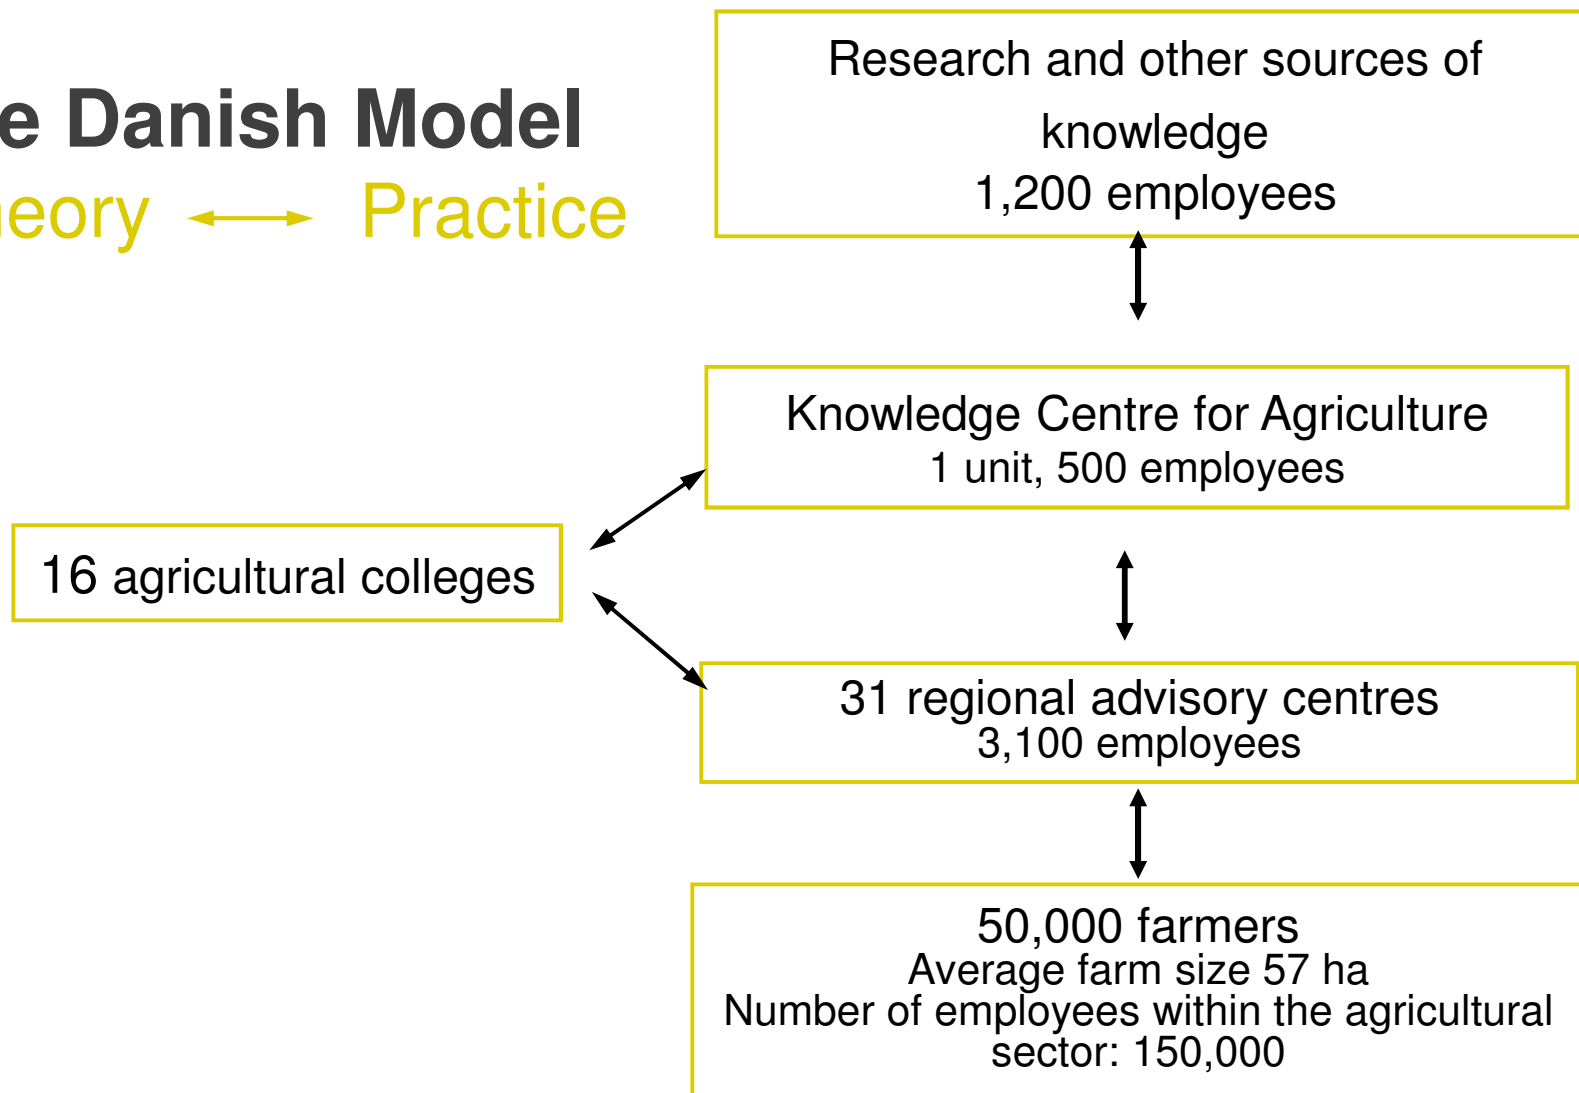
e Danish Model

eory ⟷ Practice

Research and other sources of knowledge
1,200 employees

Knowledge Centre for Agriculture
1 unit, 500 employees

16 agricultural colleges

31 regional advisory centres
3,100 employees

50,000 farmers
Average farm size 57 ha
Number of employees within the agricultural sector: 150,000